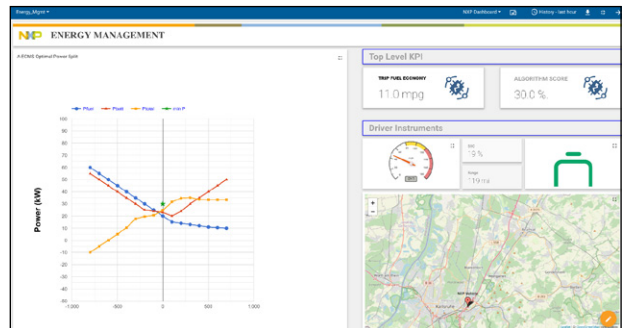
Energy_Mgmt ▾

NXP Dashboard ▾

History - last hour

NXP ENERGY MANAGEMENT

A-ECMS Optimal Power Split

Top Level KPI

TRIP FUEL ECONOMY

11.0 mpg

ALGORITHM SCORE

30.0 %

Driver Instruments

SoC

19 %

Range

119 mi

Pfuel Pbatt Psolar min P

100
90
80
70
60
50
40
30
20
10
0
-10
-20
-30
-40
-50
-60
-70
-80

Power (kW)

-1,000 -500 0 500 1,000

+
−

NXP Austin

Karlsruhe